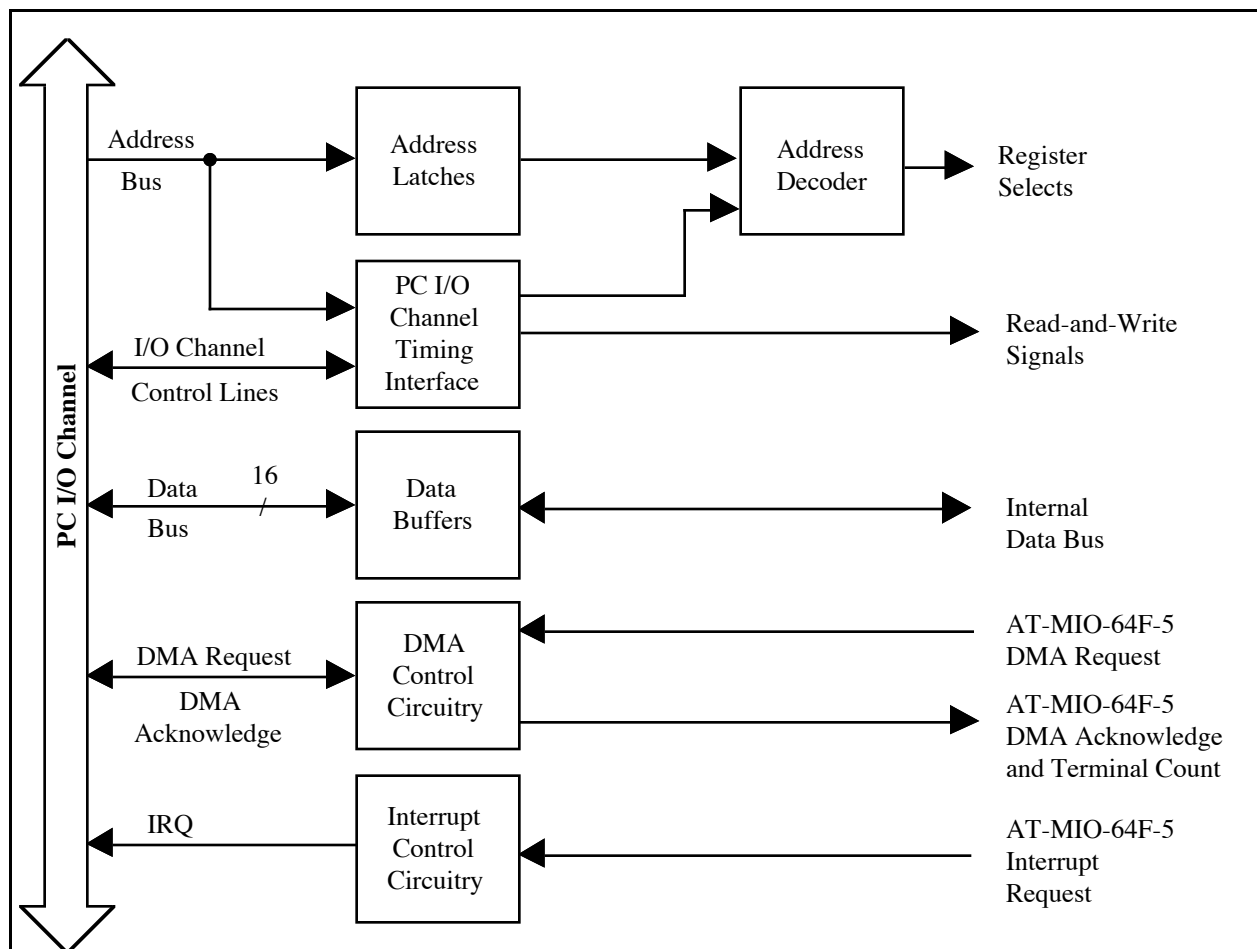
PC I/O Channel

Address Bus

Address Latches

Address Decoder

Register Selects

PC I/O Channel Timing Interface

I/O Channel Control Lines

Read-and-Write Signals

Data Bus

16

Data Buffers

Internal Data Bus

DMA Request

DMA Acknowledge

DMA Control Circuitry

AT-MIO-64F-5 DMA Request

AT-MIO-64F-5 DMA Acknowledge and Terminal Count

IRQ

Interrupt Control Circuitry

AT-MIO-64F-5 Interrupt Request